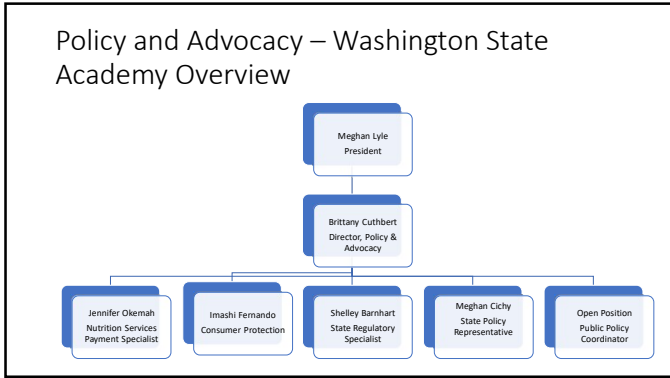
Policy and Advocacy – Washington State Academy Overview

Meghan Lyle
President

Brittany Cuthbert
Director, Policy & Advocacy

Jennifer Okemah
Nutrition Services Payment Specialist

Imashi Fernando
Consumer Protection

Shelley Barnhart
State Regulatory Specialist

Meghan Cichy
State Policy Representative

Open Position
Public Policy Coordinator